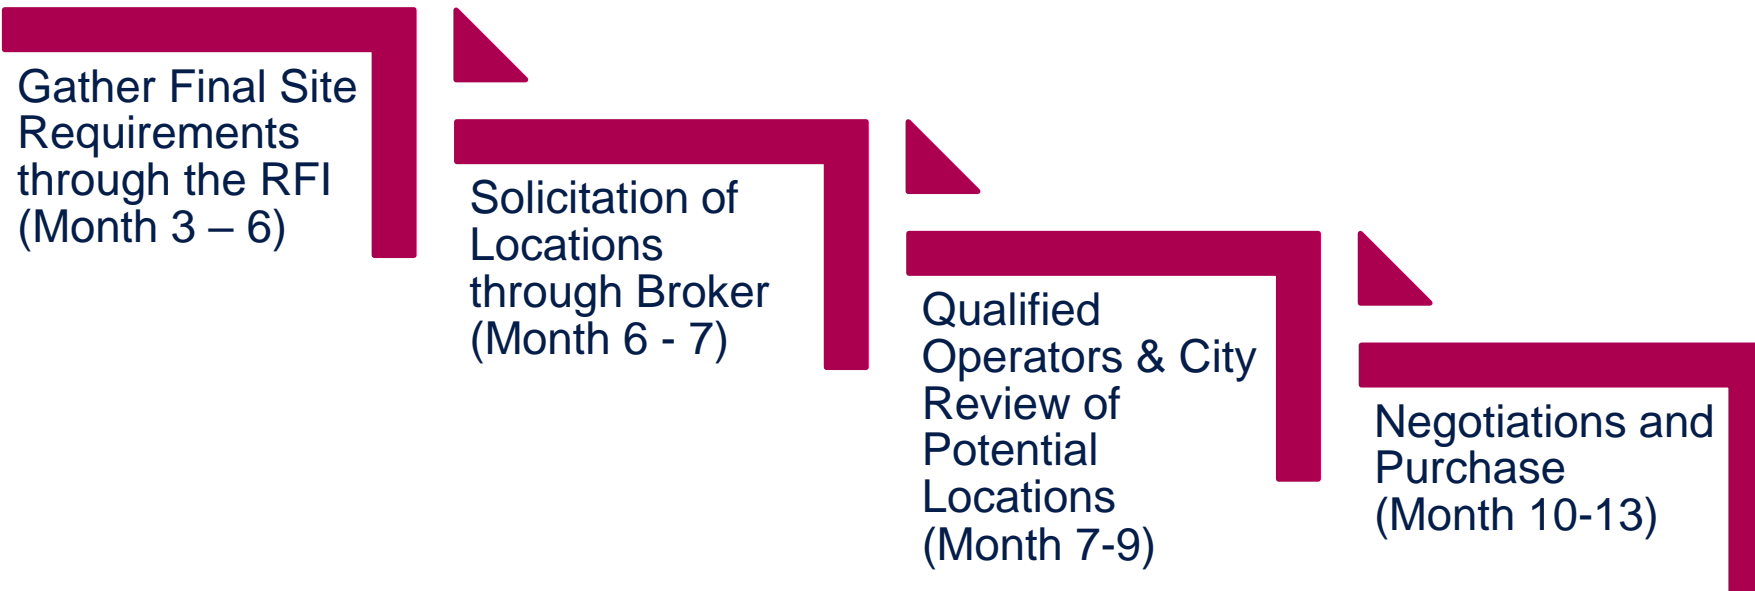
Gather Final Site Requirements through the RFI (Month 3 – 6)

Solicitation of Locations through Broker (Month 6 - 7)

Qualified Operators & City Review of Potential Locations (Month 7-9)

Negotiations and Purchase (Month 10-13)